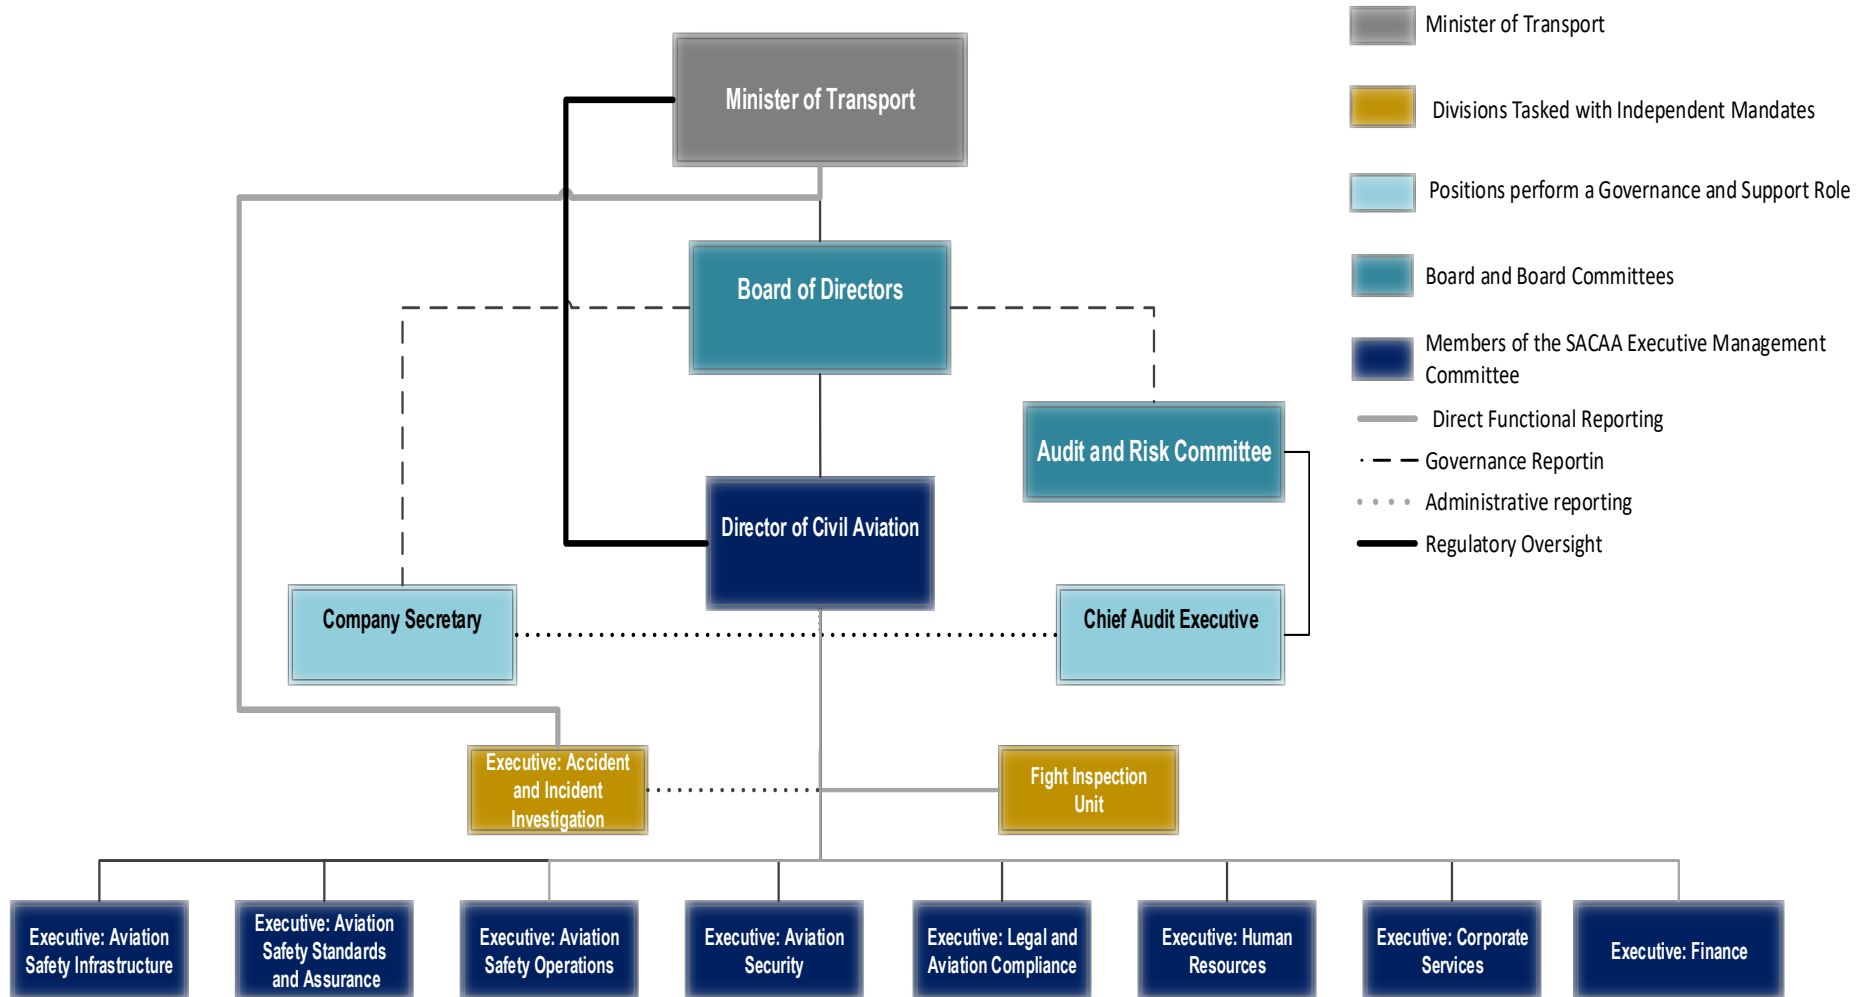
Minister of Transport

Board of Directors

Audit and Risk Committee

Director of Civil Aviation

Company Secretary

Chief Audit Executive

Executive: Accident and Incident Investigation

Fight Inspection Unit

Executive: Aviation Safety Infrastructure

Executive: Aviation Safety Standards and Assurance

Executive: Aviation Safety Operations

Executive: Aviation Security

Executive: Legal and Aviation Compliance

Executive: Human Resources

Executive: Corporate Services

Executive: Finance

Minister of Transport

Divisions Tasked with Independent Mandates

Positions perform a Governance and Support Role

Board and Board Committees

Members of the SACAA Executive Management Committee

Direct Functional Reporting

Governance Reportin

Administrative reporting

Regulatory Oversight